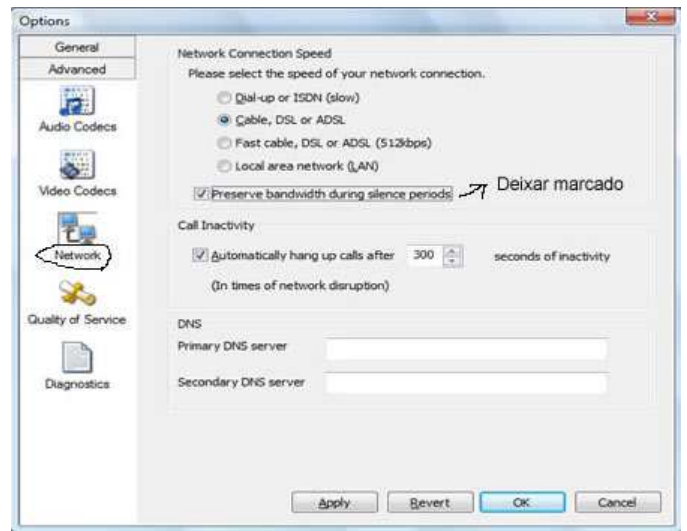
Options

General
Advanced
Audio Codecs
Video Codecs
Network
Quality of Service
Diagnostics

Network Connection Speed
Please select the speed of your network connection.
Dial-up or ISDN (slow)
Cable, DSL or ADSL
Fast cable, DSL or ADSL (512kbps)
Local area network (LAN)
Preserve bandwidth during silence periods

Deixar marcado

Call Inactivity
Automatically hang up calls after 300 seconds of inactivity
(In times of network disruption)

DNS
Primary DNS server
Secondary DNS server

Apply
Revert
OK
Cancel